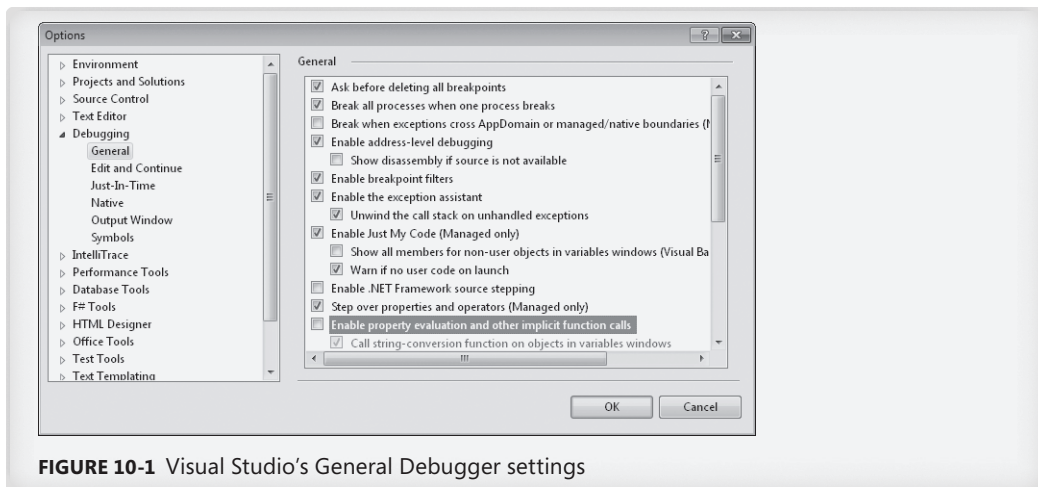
Options

Environment
Projects and Solutions
Source Control
Text Editor
Debugging
General
Edit and Continue
Just-In-Time
Native
Output Window
Symbols
IntelliTrace
Performance Tools
Database Tools
F# Tools
HTML Designer
Office Tools
Test Tools
Text Templating

General

Ask before deleting all breakpoints
Break all processes when one process breaks
Break when exceptions cross AppDomain or managed/native boundaries (N
Enable address-level debugging
Show disassembly if source is not available
Enable breakpoint filters
Enable the exception assistant
Unwind the call stack on unhandled exceptions
Enable Just My Code (Managed only)
Show all members for non-user objects in variables windows (Visual Ba
Warn if no user code on launch
Enable .NET Framework source stepping
Step over properties and operators (Managed only)
Enable property evaluation and other implicit function calls
Call string-conversion function on objects in variables windows

OK Cancel

FIGURE 10-1 Visual Studio's General Debugger settings